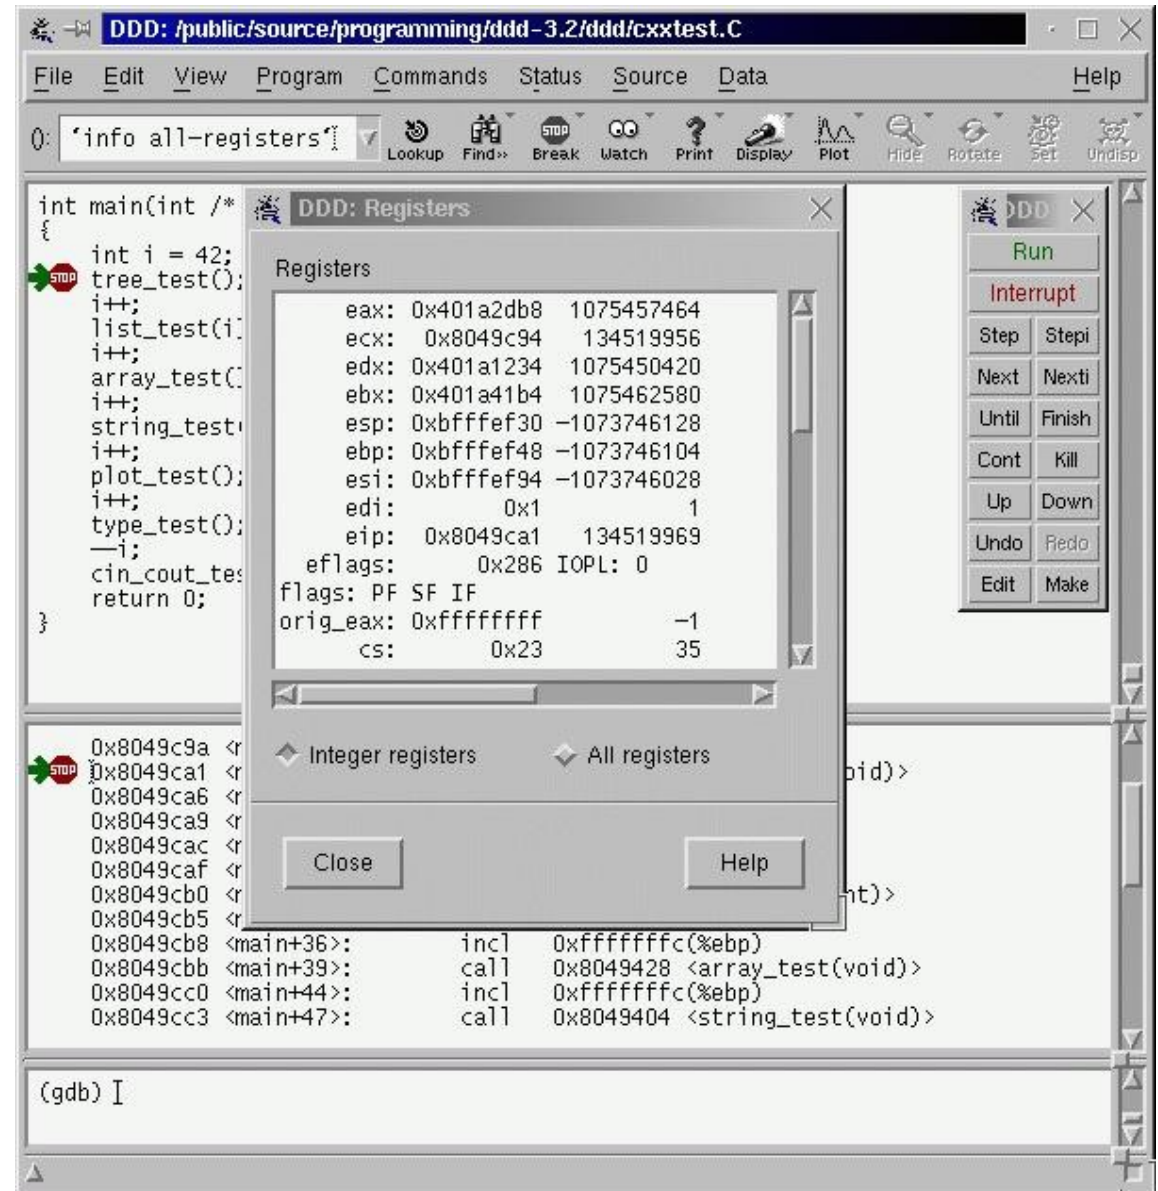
DDD: /public/source/programming/ddd-3.2/ddd/cxxtest.C

File Edit View Program Commands Status Source Data Help

0: 'info all-registers' Lookup Find» Break Watch Print Display Plot Hide Rotate Set Undisp

int main(int /*
{
int i = 42;
tree_test();
i++;
list_test(i
i++;
array_test(
i++;
string_test
i++;
plot_test();
i++;
type_test();
--i;
cin_cout_te
return 0;
}

DDD: Registers

Registers

| | | |
|---|---|---|
| eax: | 0x401a2db8 | 1075457464 |
| ecx: | 0x8049c94 | 134519956 |
| edx: | 0x401a1234 | 1075450420 |
| ebx: | 0x401a41b4 | 1075462580 |
| esp: | 0xbfffef30 | -1073746128 |
| ebp: | 0xbfffef48 | -1073746104 |
| esi: | 0xbfffef94 | -1073746028 |
| edi: | 0x1 | 1 |
| eip: | 0x8049ca1 | 134519969 |
| eflags: | 0x286 | IOPL: 0 |
| flags: PF SF IF | | |
| orig_eax: | 0xffffffff | -1 |
| cs: | 0x23 | 35 |

Integer registers All registers

Close Help

DDD

Run
Interrupt
Step Stepi
Next Nexti
Until Finish
Cont Kill
Up Down
Undo Redo
Edit Make

0x8049c9a <r
0x8049ca1 <r id)>
0x8049ca6 <r
0x8049ca9 <r
0x8049cac <r
0x8049caf <r
0x8049cb0 <r nt)>
0x8049cb5 <r
0x8049cb8 <main+36>: incl 0xfffffffc(%ebp)
0x8049cbb <main+39>: call 0x8049428 <array_test(void)>
0x8049cc0 <main+44>: incl 0xfffffffc(%ebp)
0x8049cc3 <main+47>: call 0x8049404 <string_test(void)>

(gdb)